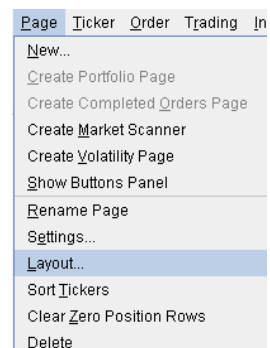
Page Ticker Order Trading In

New...
Create Portfolio Page
Create Completed Orders Page
Create Market Scanner
Create Volatility Page
Show Buttons Panel
Rename Page
Settings...
Layout...
Sort Tickers
Clear Zero Position Rows
Delete